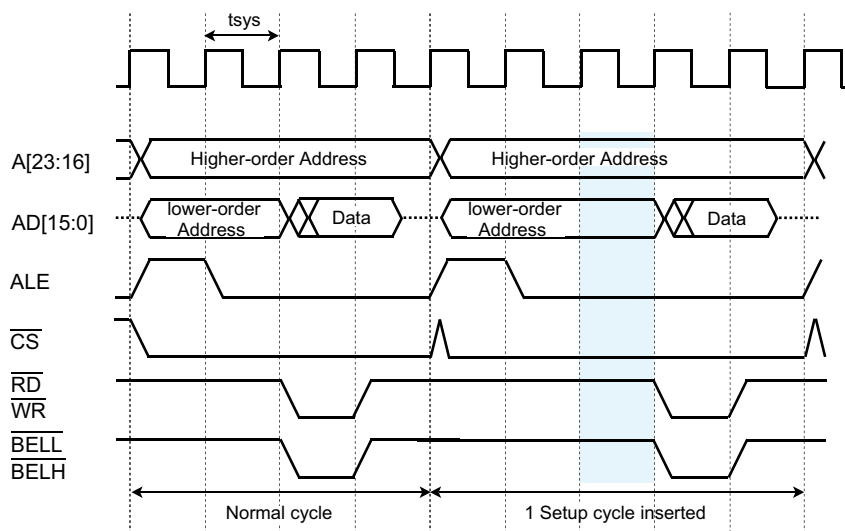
tsys

A[23:16]
Higher-order Address
Higher-order Address

AD[15:0]
lower-order Address
Data
lower-order Address
Data

ALE

$\overline{CS}$

$\overline{RD}$
$\overline{WR}$

$\overline{BELL}$
$\overline{BELH}$

Normal cycle
1 Setup cycle inserted